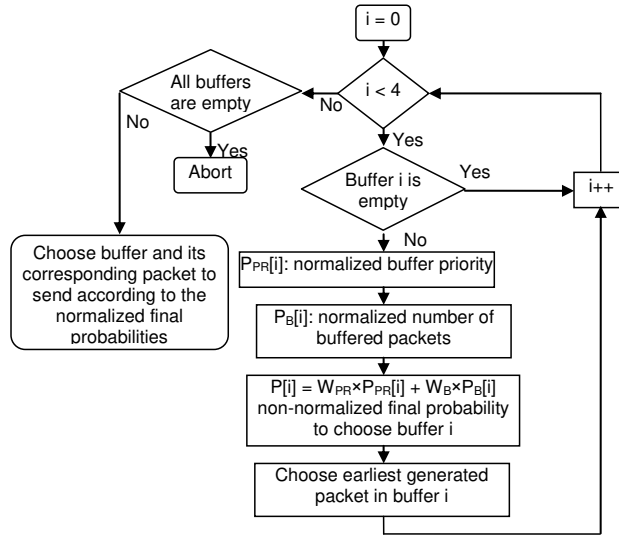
i = 0

i < 4

No

All buffers are empty

No

Yes

Abort

Yes

Buffer i is empty

Yes

i++

No

Choose buffer and its corresponding packet to send according to the normalized final probabilities

$P_{PR}[i]$: normalized buffer priority

$P_{B}[i]$: normalized number of buffered packets

$P[i] = W_{PR} \times P_{PR}[i] + W_{B} \times P_{B}[i]$ non-normalized final probability to choose buffer i

Choose earliest generated packet in buffer i